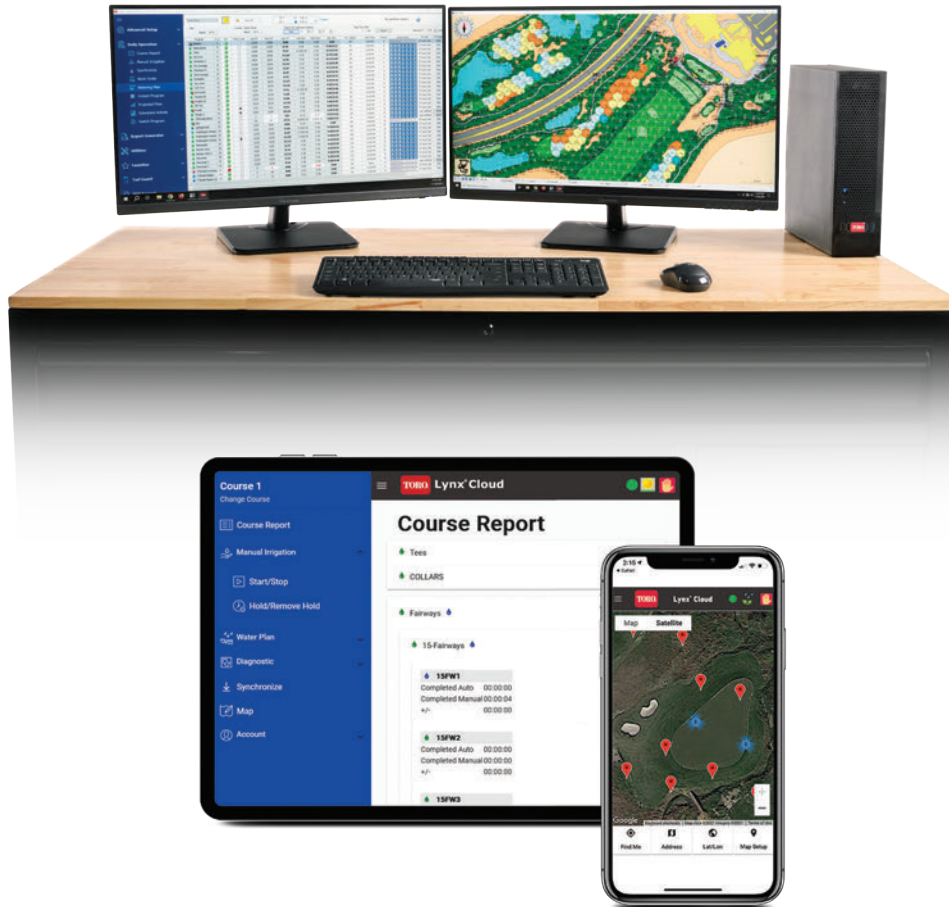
Course 1
Change Course

TORO Lynx Cloud

Course Report

Manual Irrigation

Start/Stop

Hold/Remove Hold

Water Plan

Diagnostic

Synchronize

Map

Account

Course Report

Tees

COLLARS

Fairways

15-Fairways

15FW1
Completed Auto 00:00:00
Completed Manual 00:00:04
+/- 00:00:00

15FW2
Completed Auto 00:00:00
Completed Manual 00:00:00
+/- 00:00:00

15FW3

2:15
TORO Lynx Cloud
Map Satellite
Google
Find Me Address Lat/Lon Map Setup